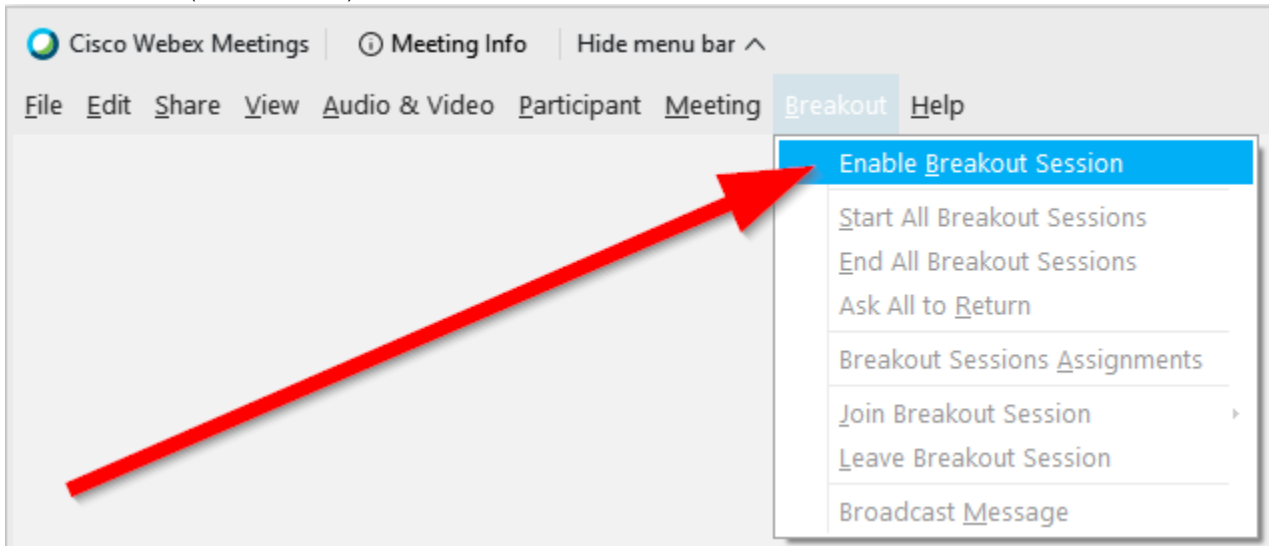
Cisco Webex Meetings Meeting Info Hide menu bar

File Edit Share View Audio & Video Participant Meeting Breakout Help

Enable Breakout Session

Start All Breakout Sessions
End All Breakout Sessions
Ask All to Return

Breakout Sessions Assignments

Join Breakout Session
Leave Breakout Session

Broadcast Message